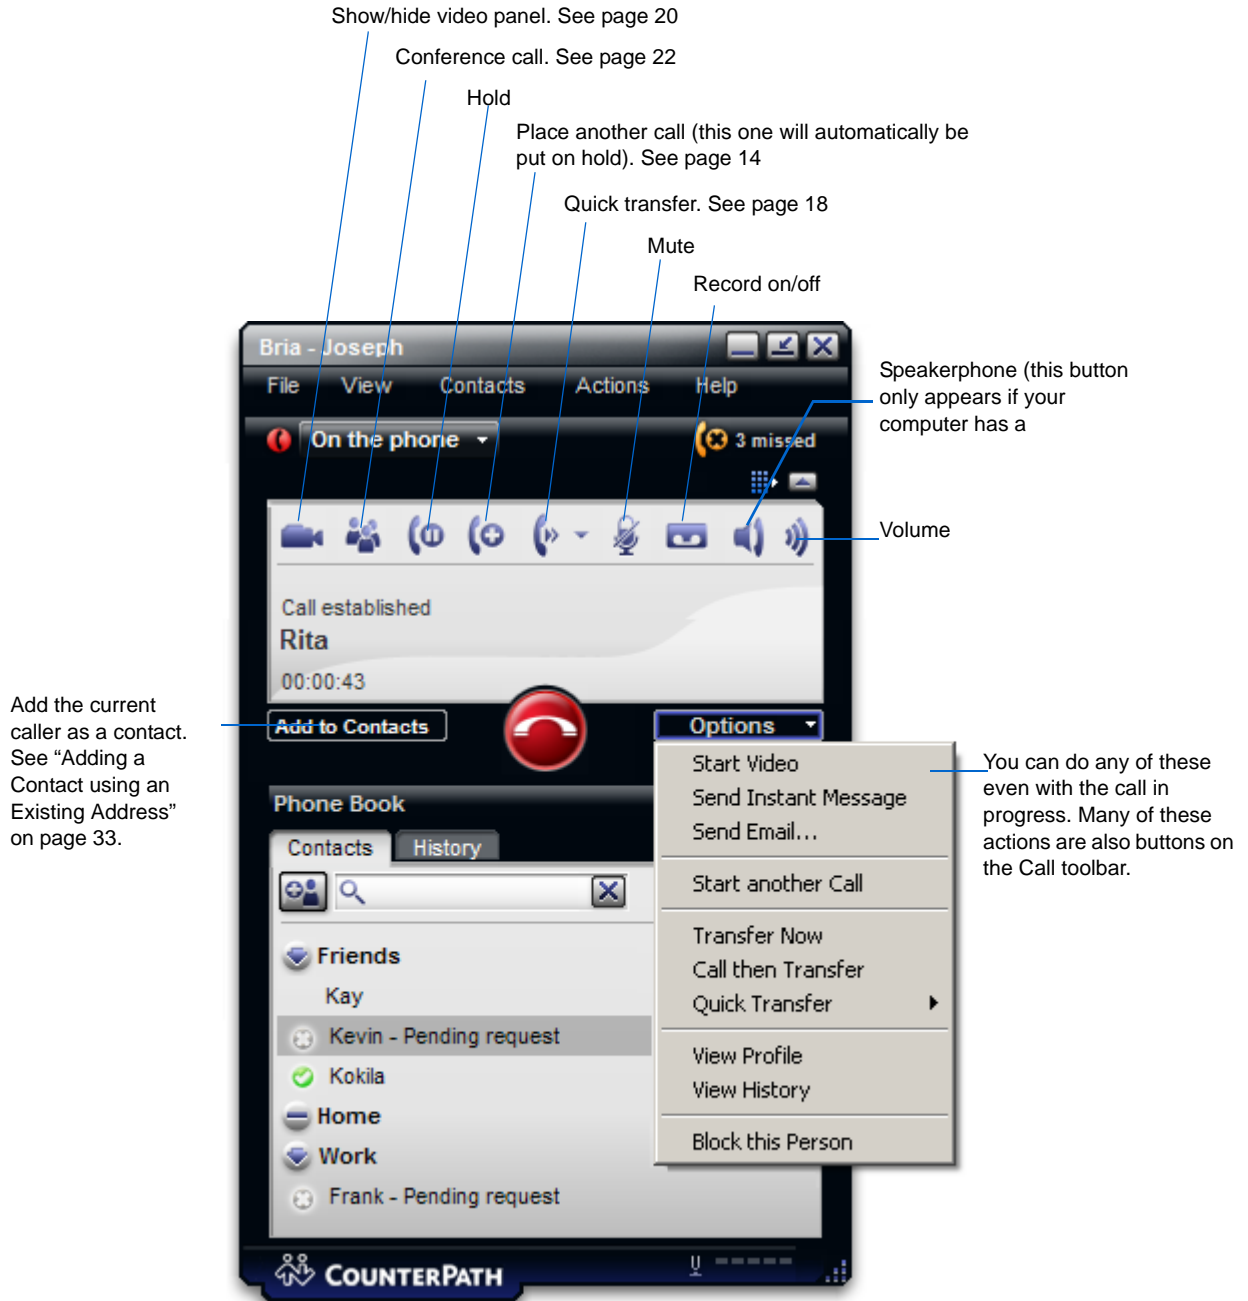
Show/hide video panel. See page 20

Conference call. See page 22

Hold

Place another call (this one will automatically be put on hold). See page 14

Quick transfer. See page 18

Mute

Record on/off

Bria - Joseph

File View Contacts Actions Help

Speakerphone (this button only appears if your computer has a

On the phone

3 missed

Volume

Call established

Rita

00:00:43

Add the current caller as a contact. See “Adding a Contact using an Existing Address” on page 33.

Add to Contacts

Options

Start Video
Send Instant Message
Send Email…

Start another Call

Transfer Now
Call then Transfer
Quick Transfer

View Profile
View History

Block this Person

You can do any of these even with the call in progress. Many of these actions are also buttons on the Call toolbar.

Phone Book

Contacts History

Friends

Kay

Kevin - Pending request

Kokila

Home

Work

Frank - Pending request

COUNTERPATH